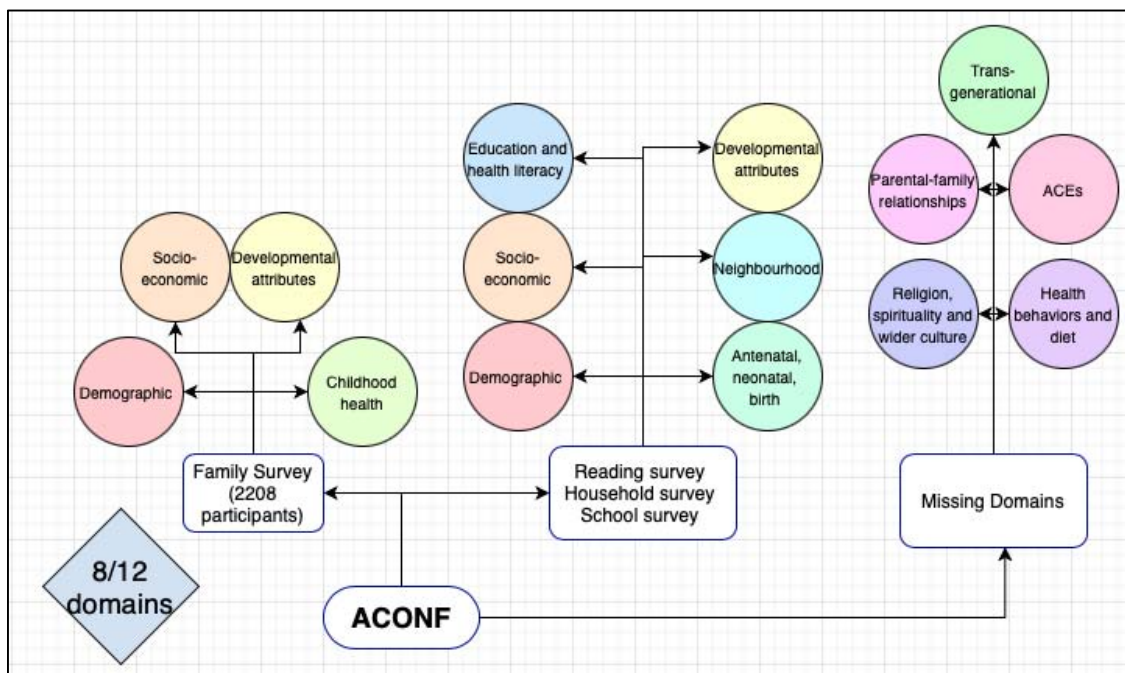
Trans-generational

Education and health literacy

Developmental attributes

Parental-family relationships

ACEs

Socio-economic

Developmental attributes

Socio-economic

Neighbourhood

Religion, spirituality and wider culture

Health behaviors and diet

Demographic

Childhood health

Demographic

Antenatal, neonatal, birth

Family Survey (2208 participants)

Reading survey
Household survey
School survey

Missing Domains

8/12 domains

ACONF